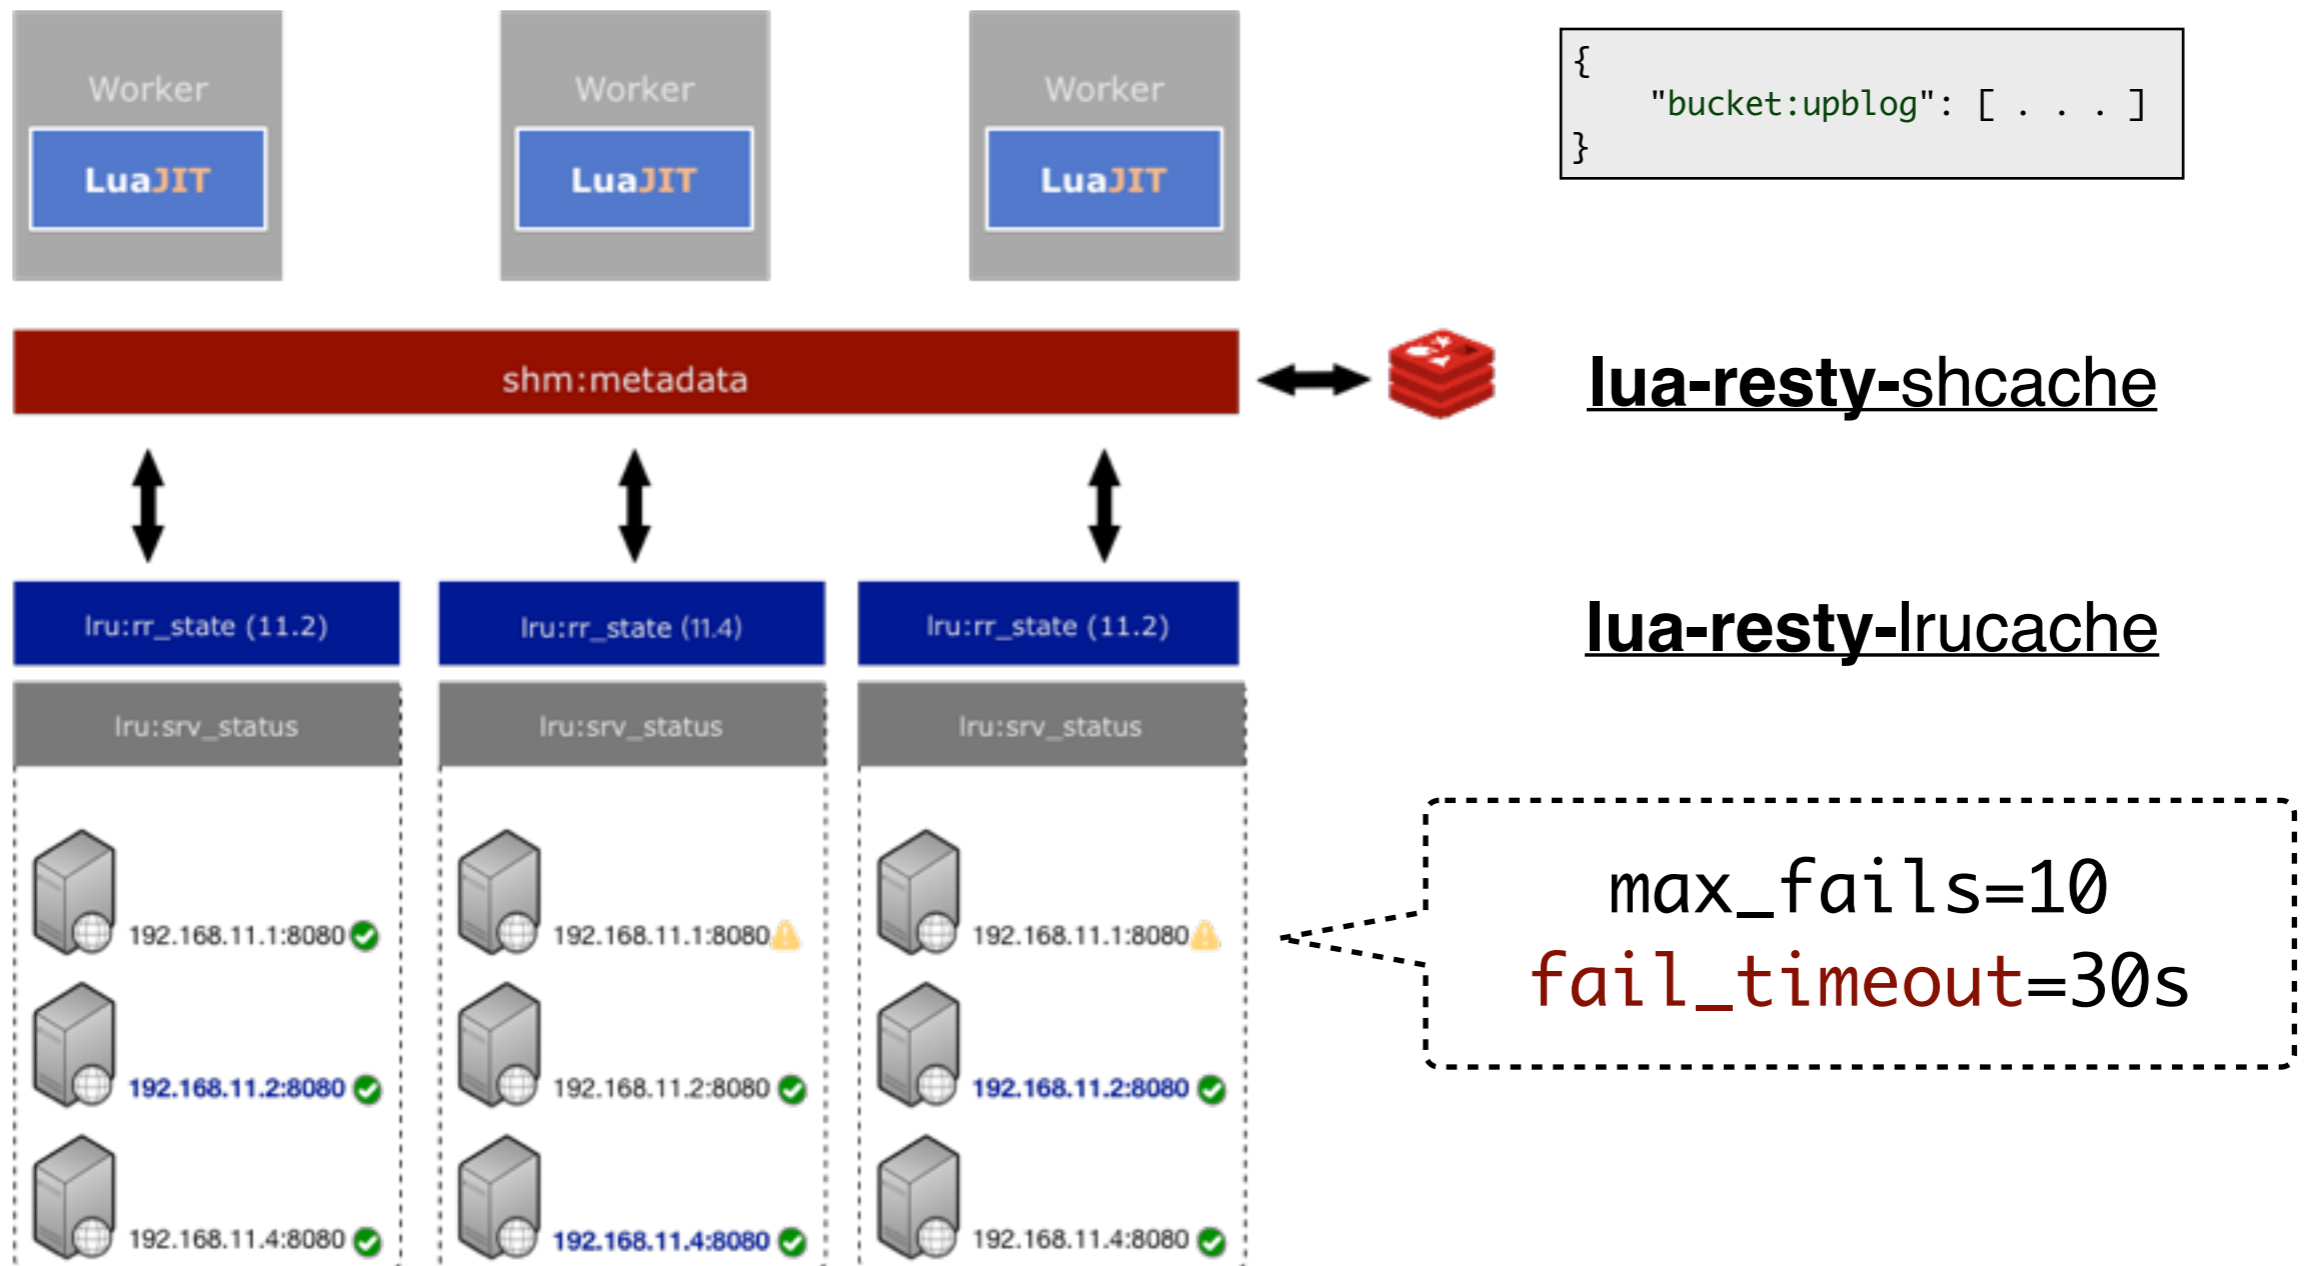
Worker
LuaJIT

Worker
LuaJIT

Worker
LuaJIT

{
"bucket:upblog": [ . . . ]
}

shm:metadata

lua-resty-shcache

lru:rr_state (11.2)

lru:rr_state (11.4)

lru:rr_state (11.2)

lua-resty-lrucache

lru:srv_status
192.168.11.1:8080
192.168.11.2:8080
192.168.11.4:8080

lru:srv_status
192.168.11.1:8080
192.168.11.2:8080
192.168.11.4:8080

lru:srv_status
192.168.11.1:8080
192.168.11.2:8080
192.168.11.4:8080

max_fails=10
fail_timeout=30s